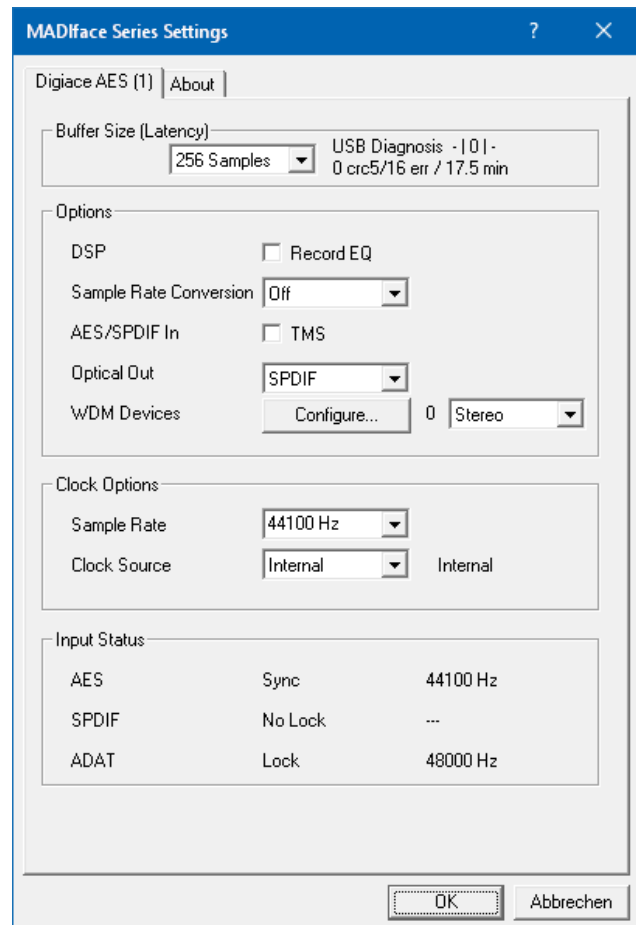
MADIface Series Settings ? ×

Digiace AES (1) About

Buffer Size (Latency)
256 Samples
USB Diagnosis - | 0 | -
0 crc5/16 err / 17.5 min

Options
DSP
Record EQ
Sample Rate Conversion
Off
AES/SPDIF In
TMS
Optical Out
SPDIF
WDM Devices
Configure...
0
Stereo

Clock Options
Sample Rate
44100 Hz
Clock Source
Internal
Internal

Input Status
| | | |
|---|---|---|
| AES | Sync | 44100 Hz |
| SPDIF | No Lock | --- |
| ADAT | Lock | 48000 Hz |

OK
Abbrechen